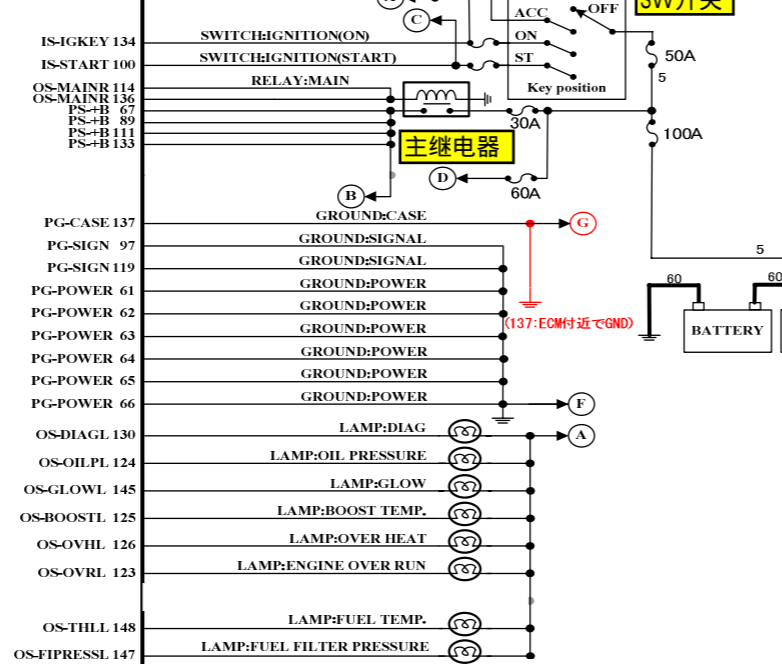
C
ACC
OFF
SW开关
IS-IGKEY 134
SWITCH:IGNITION(ON)
ON
IS-START 100
SWITCH:IGNITION(START)
ST
50A
5
Key position
OS-MAINR 114
RELAY:MAIN
OS-MAINR 136
PS-+B 67
PS-+B 89
30A
PS-+B 111
100A
PS-+B 133
主继电器
D
60A
B
PG-CASE 137
GROUND:CASE
G
PG-SIGN 97
GROUND:SIGNAL
5
PG-SIGN 119
GROUND:SIGNAL
60
60
PG-POWER 61
GROUND:POWER
PG-POWER 62
GROUND:POWER
BATTERY
(137:ECM付近でGND)
PG-POWER 63
GROUND:POWER
PG-POWER 64
GROUND:POWER
PG-POWER 65
GROUND:POWER
PG-POWER 66
GROUND:POWER
F
OS-DIAGL 130
LAMP:DIAG
A
OS-OILPL 124
LAMP:OIL PRESSURE
OS-GLOWL 145
LAMP:GLOW
OS-BOOSTL 125
LAMP:BOOST TEMP.
OS-OVHL 126
LAMP:OVER HEAT
OS-OVRL 123
LAMP:ENGINE OVER RUN
OS-THLL 148
LAMP:FUEL TEMP.
OS-FIPRESSL 147
LAMP:FUEL FILTER PRESSURE